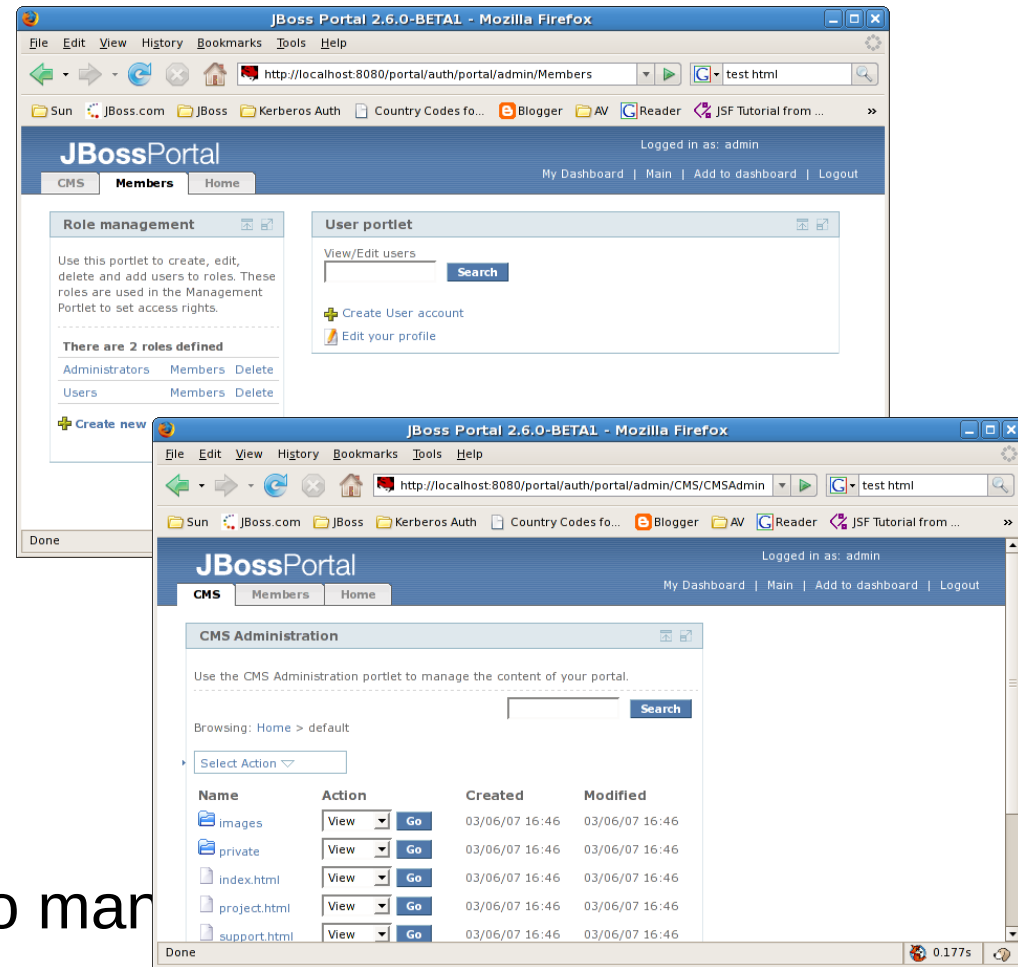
JBoss Portal 2.6.0-BETA1 - Mozilla Firefox

File Edit View History Bookmarks Tools Help

http://localhost:8080/portal/auth/portal/admin/Members

test html

Sun JBoss.com JBoss Kerberos Auth Country Codes fo... Blogger AV Reader JSF Tutorial from ... »

JBossPortal

Logged in as: admin

My Dashboard | Main | Add to dashboard | Logout

CMS Members Home

Role management

Use this portlet to create, edit, delete and add users to roles. These roles are used in the Management Portlet to set access rights.

There are 2 roles defined

| Administrators | Members | Delete |
|---|---|---|
| Users | Members | Delete |

Create new

User portlet

View/Edit users

Search

Create User account

Edit your profile

Done

JBoss Portal 2.6.0-BETA1 - Mozilla Firefox

File Edit View History Bookmarks Tools Help

http://localhost:8080/portal/auth/portal/admin/CMS/CMSAdmin

test html

Sun JBoss.com JBoss Kerberos Auth Country Codes fo... Blogger AV Reader JSF Tutorial from ... »

JBossPortal

Logged in as: admin

My Dashboard | Main | Add to dashboard | Logout

CMS Members Home

CMS Administration

Use the CMS Administration portlet to manage the content of your portal.

Search

Browsing: Home > default

Select Action

| Name | Action | | Created | Modified |
|---|---|---|---|---|
| images | View | Go | 03/06/07 16:46 | 03/06/07 16:46 |
| private | View | Go | 03/06/07 16:46 | 03/06/07 16:46 |
| index.html | View | Go | 03/06/07 16:46 | 03/06/07 16:46 |
| project.html | View | Go | 03/06/07 16:46 | 03/06/07 16:46 |
| support.html | View | Go | 03/06/07 16:46 | 03/06/07 16:46 |

Done

0.177s

o man